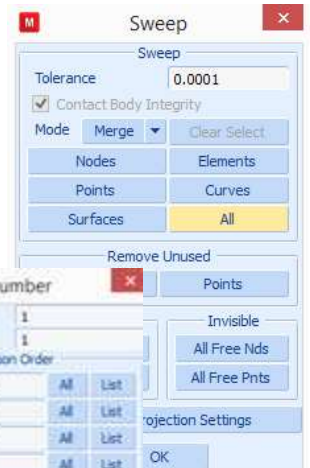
M

Sweep

Sweep

Tolerance 0.0001

Contact Body Integrity

Mode Merge Clear Select

Nodes Elements

Points Curves

Surfaces All

Remove Unused

Points

Invisible

All Free Nds

All Free Pnts

rojection Settings

OK

umber

1

1

ion Order

All List

All List

All List

All List